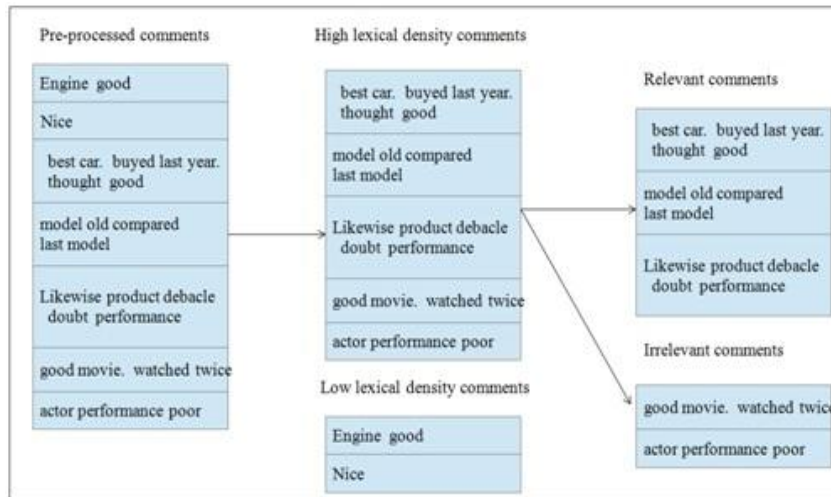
Pre-processed comments

Engine good

Nice

best car. buyed last year. thought good

model old compared last model

Likewise product debacle doubt performance

good movie. watched twice

actor performance poor

High lexical density comments

best car. buyed last year. thought good

model old compared last model

Likewise product debacle doubt performance

good movie. watched twice

actor performance poor

Low lexical density comments

Engine good

Nice

Relevant comments

best car. buyed last year. thought good

model old compared last model

Likewise product debacle doubt performance

Irrelevant comments

good movie. watched twic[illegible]

actor performance poor